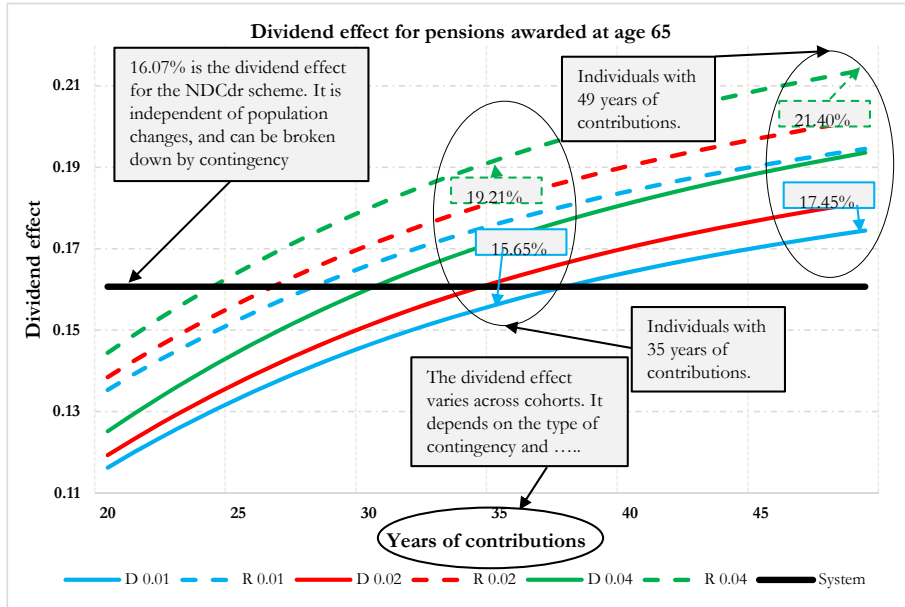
Dividend effect for pensions awarded at age 65

16.07% is the dividend effect for the NDCdr scheme. It is independent of population changes, and can be broken down by contingency

Individuals with 49 years of contributions.

21.40%

19.21%

17.45%

15.65%

Individuals with 35 years of contributions.

The dividend effect varies across cohorts. It depends on the type of contingency and …..

Dividend effect

0.21
0.19
0.17
0.15
0.13
0.11

20 25 30 35 40 45

Years of contributions

D 0.01 R 0.01 D 0.02 R 0.02 D 0.04 R 0.04 System